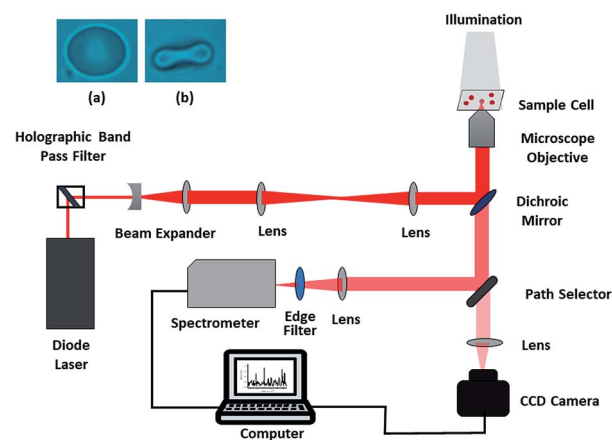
(a)
(b)

Illumination

Sample Cell

Microscope Objective

Holographic Band Pass Filter

Beam Expander

Lens

Lens

Dichroic Mirror

Diode Laser

Spectrometer

Edge Filter

Lens

Path Selector

Lens

CCD Camera

Computer